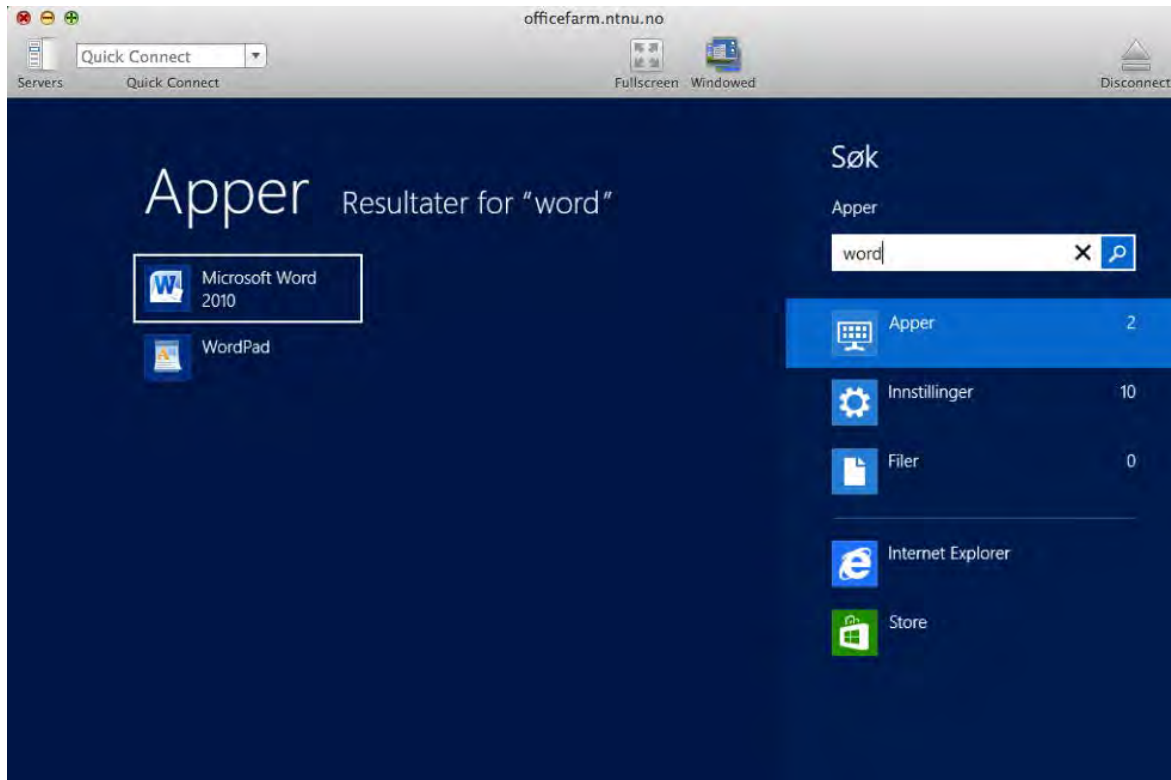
officefarm.ntnu.no

Quick Connect
Servers
Quick Connect
Fullscreen
Windowed
Disconnect

Apper Resultater for "word"

Microsoft Word 2010

WordPad

Søk

Apper

word

Apper 2

Innstillinger 10

Filer 0

Internet Explorer

Store